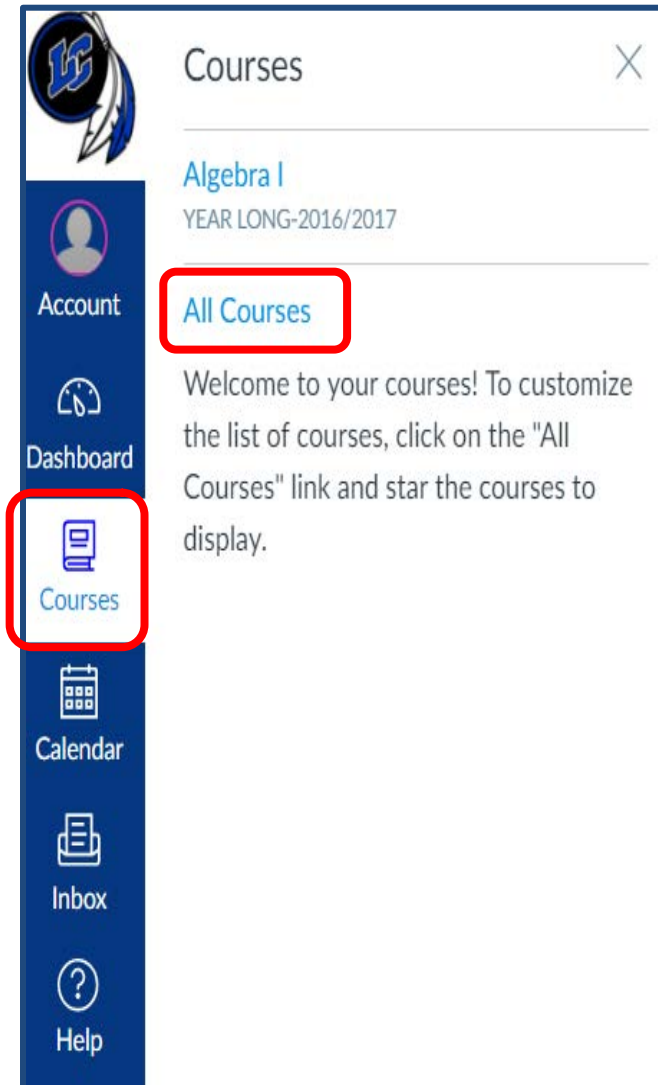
LC

Account

Dashboard

Courses

Calendar

Inbox

Help

Courses

X

Algebra I
YEAR LONG-2016/2017

All Courses

Welcome to your courses! To customize the list of courses, click on the "All Courses" link and star the courses to display.